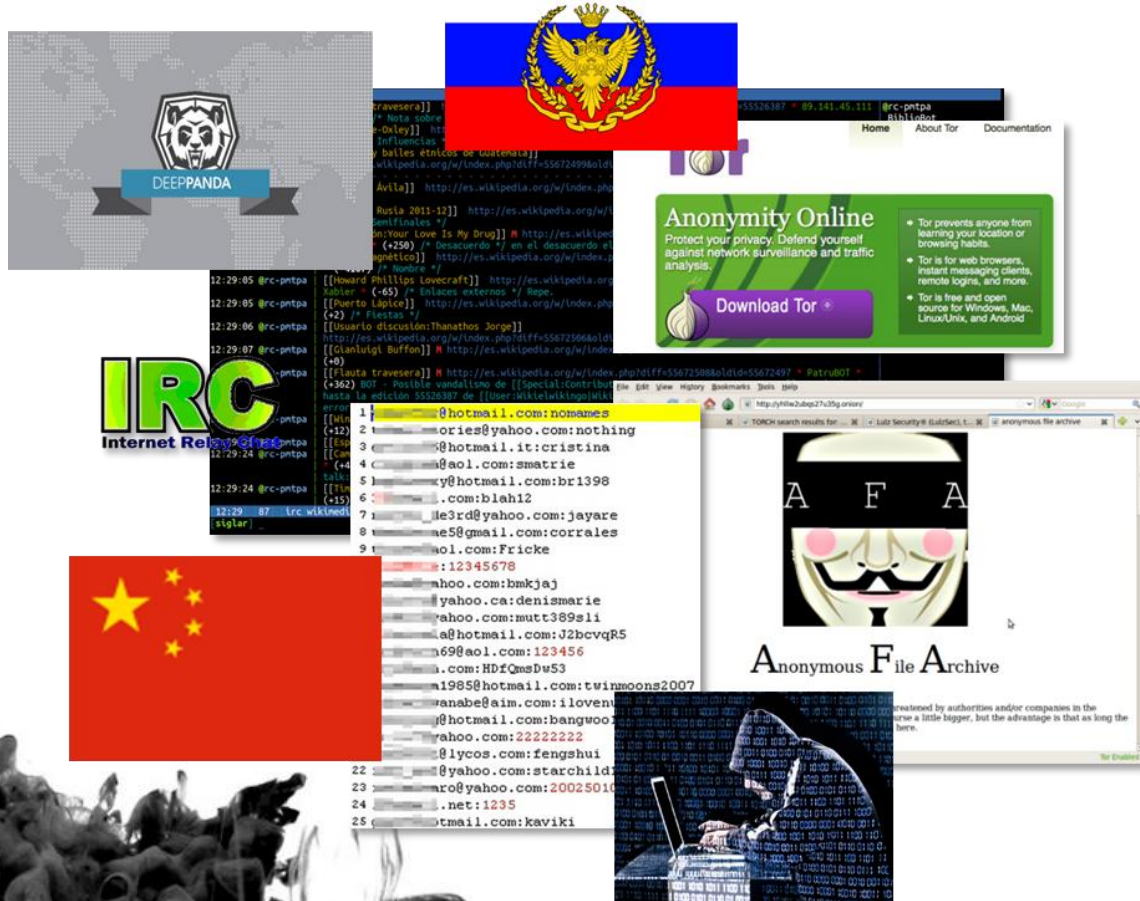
DEEPPANDA

travesera]] 55526387 89.141.45.111 @rc-pntpa BiblioBot
/* Nota sobre
e-Oxley]]
Influencias
y bailes étnicos de Guatemala]]
wikipedia.org/w/index.php?diff=55672499&oldid
Ávila]] http://es.wikipedia.org/w/index.php
Rusia 2011-12]] http://es.wikipedia.org/w/
Senifinales */
ón:Your Love Is My Drug]] M http://es.wikiped
(+250) /* Desacuerdo */ en el desacuerdo el
agnético]] http://es.wikipedia.org/w/index.p
/* Nombre */
12:29:05 @rc-pntpa [[Howard Phillips Lovecraft]] http://es.wikipedia.org/
Xabier (-65) /* Enlaces externos */ Rege.
12:29:05 @rc-pntpa [[Puerto Lápice]] http://es.wikipedia.org/w/index.php
(+2) /* Fiestas */
12:29:06 @rc-pntpa [[Usuario discusión:Thanathos Jorge]]
http://es.wikipedia.org/w/index.php?diff=55672506&oldid
12:29:07 @rc-pntpa [[Gianluigi Buffon]] M http://es.wikipedia.org/w/index
(+0)
[[Flauta travesera]] M http://es.wikipedia.org/w/index.php?diff=55672508&oldid=55672497 PatruBOT
(+362) BOT - Posible vandalismo de [[Special:Contribut
hasta la edición 55526387 de [[User:Wikielwikingo|Wiki
error
12:29:24 @rc-pntpa
12:29:24 @rc-pntpa
12:29 87 irc wikimedi
[siglar]

IRC
Internet Relay Chat

Home About Tor Documentation
Tor
Anonymity Online
Protect your privacy. Defend yourself against network surveillance and traffic analysis.
Download Tor
Tor prevents anyone from learning your location or browsing habits.
Tor is for web browsers, instant messaging clients, remote logins, and more.
Tor is free and open source for Windows, Mac, Linux/Unix, and Android

1 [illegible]@hotmail.com:nomames
2 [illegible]ories@yahoo.com:nothing
3 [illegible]@hotmail.it:cristina
4 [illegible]@aol.com:smatrie
5 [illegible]y@hotmail.com:br1398
6 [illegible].com:blah12
7 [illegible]de3rd@yahoo.com:jayare
8 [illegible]e5@gmail.com:corrales
9 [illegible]aol.com:Fricke
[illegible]:12345678
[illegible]ahoo.com:bmkjaj
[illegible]yahoo.ca:denismarie
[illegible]ahoo.com:mutt389sli
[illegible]a@hotmail.com:J2bcvqR5
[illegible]69@aol.com:123456
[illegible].com:HDfQmsDw53
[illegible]1985@hotmail.com:twinmoons2007
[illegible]anabe@aim.com:iloven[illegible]
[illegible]@hotmail.com:bangwoo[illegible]
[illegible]ahoo.com:22222222
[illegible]@lycos.com:fengshui
22 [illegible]@yahoo.com:starchild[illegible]
23 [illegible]aro@yahoo.com:2002501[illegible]
24 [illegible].net:1235
25 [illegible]tmail.com:kaviki

File Edit View History Bookmarks Tools Help
http://yhlhw2ubqs27u35g.onion/
TORCH search results for: ... Lulz Security® (LulzSec), t... anonymous file archive
A F A
Anonymous File Archive
reatened by authorities and/or companies in the
urse a little bigger, but the advantage is that as long the
here.
Tor Enabled